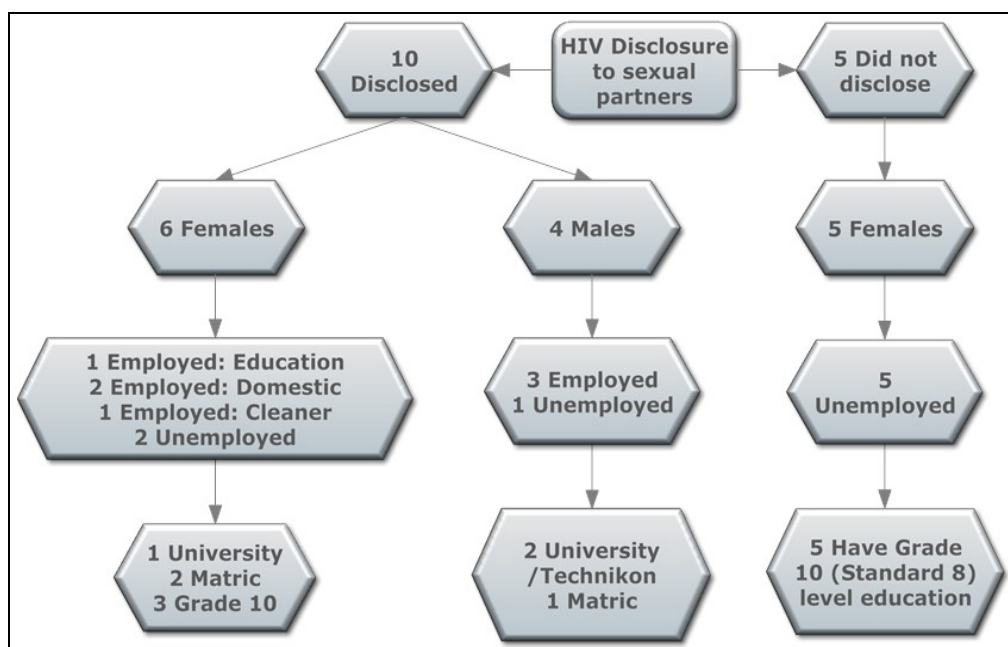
HIV Disclosure to sexual partners

10 Disclosed

5 Did not disclose

6 Females

4 Males

5 Females

1 Employed: Education
2 Employed: Domestic
1 Employed: Cleaner
2 Unemployed

3 Employed
1 Unemployed

5
Unemployed

1 University
2 Matric
3 Grade 10

2 University
/Technikon
1 Matric

5 Have Grade
10 (Standard 8)
level education